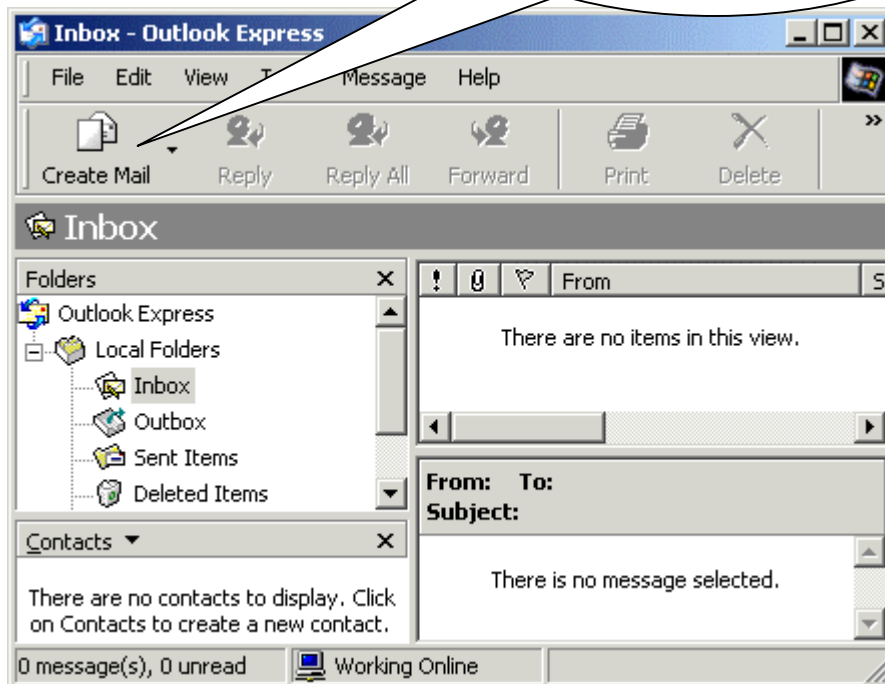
Inbox - Outlook Express

File Edit View T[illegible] Message Help

Create Mail Reply Reply All Forward Print Delete

Inbox

Folders

Outlook Express
Local Folders
Inbox
Outbox
Sent Items
Deleted Items

! From S

There are no items in this view.

From: To:
Subject:

Contacts

There are no contacts to display. Click on Contacts to create a new contact.

There is no message selected.

0 message(s), 0 unread Working Online